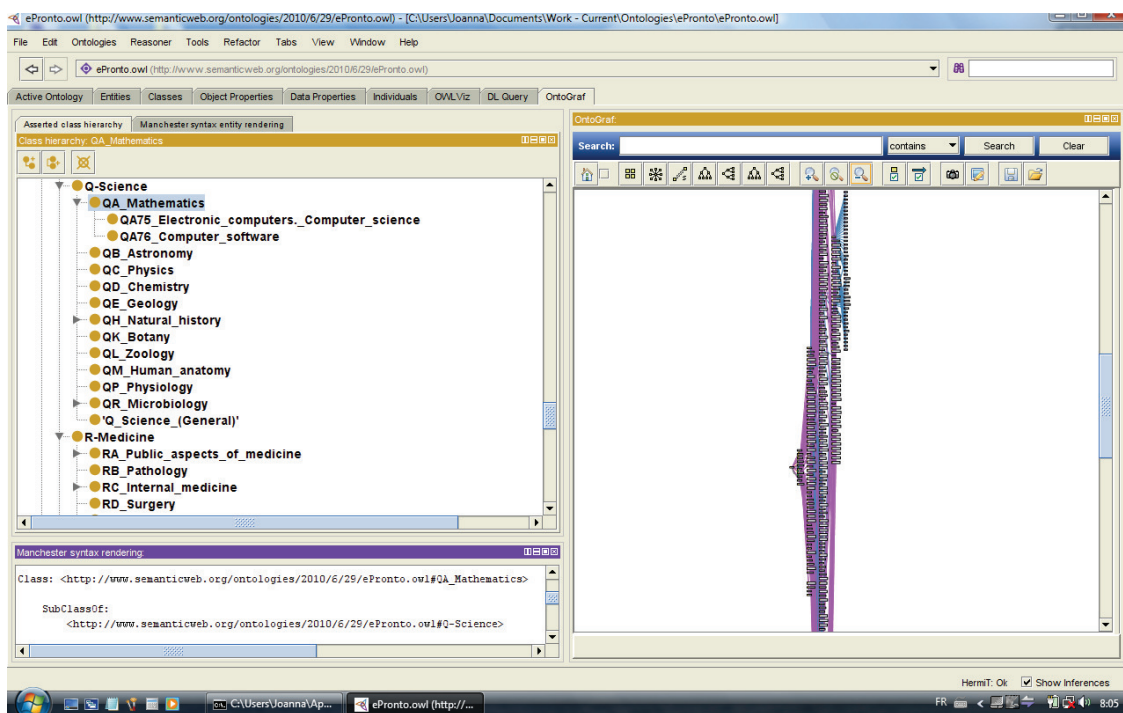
ePronto.owl (http://www.semanticweb.org/ontologies/2010/6/29/ePronto.owl) - [C:\Users\Joanna\Documents\Work - Current\Ontologies\ePronto\ePronto.owl]

File Edit Ontologies Reasoner Tools Refactor Tabs View Window Help

ePronto.owl (http://www.semanticweb.org/ontologies/2010/6/29/ePronto.owl)

Active Ontology | Entities | Classes | Object Properties | Data Properties | Individuals | OWLViz | DL Query | OntoGraf

Asserted class hierarchy | Manchester syntax entity rendering

Class hierarchy: QA_Mathematics

Q-Science
QA_Mathematics
QA75_Electronic_computers._Computer_science
QA76_Computer_software
QB_Astronomy
QC_Physics
QD_Chemistry
QE_Geology
QH_Natural_history
QK_Botany
QL_Zoology
QM_Human_anatomy
QP_Physiology
QR_Microbiology
'Q_Science_(General)'
R-Medicine
RA_Public_aspects_of_medicine
RB_Pathology
RC_Internal_medicine
RD_Surgery

Manchester syntax rendering:

Class: <http://www.semanticweb.org/ontologies/2010/6/29/ePronto.owl#QA_Mathematics>

SubClassOf:
<http://www.semanticweb.org/ontologies/2010/6/29/ePronto.owl#Q-Science>

OntoGraf:

Search: contains Search Clear

HermiT: Ok Show Inferences

C:\Users\Joanna\Ap... ePronto.owl (http://...

FR 8:05